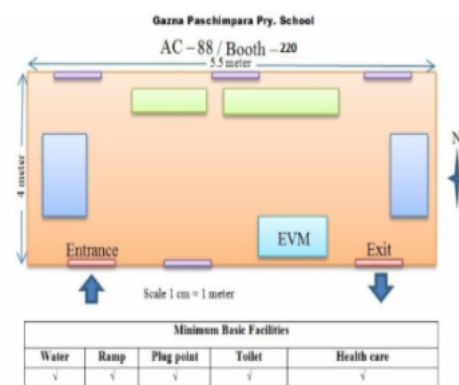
Gazna Paschimpara Pry. School

AC – 88 / Booth – 220

5.5 meter

4 meter

N

EVM

Entrance

Exit

Scale 1 cm = 1 meter

| Minimum Basic Facilities | | | | |
|---|---|---|---|---|
| Water | Ramp | Plug point | Toilet | Health care |
| √ | √ | √ | √ | √ |